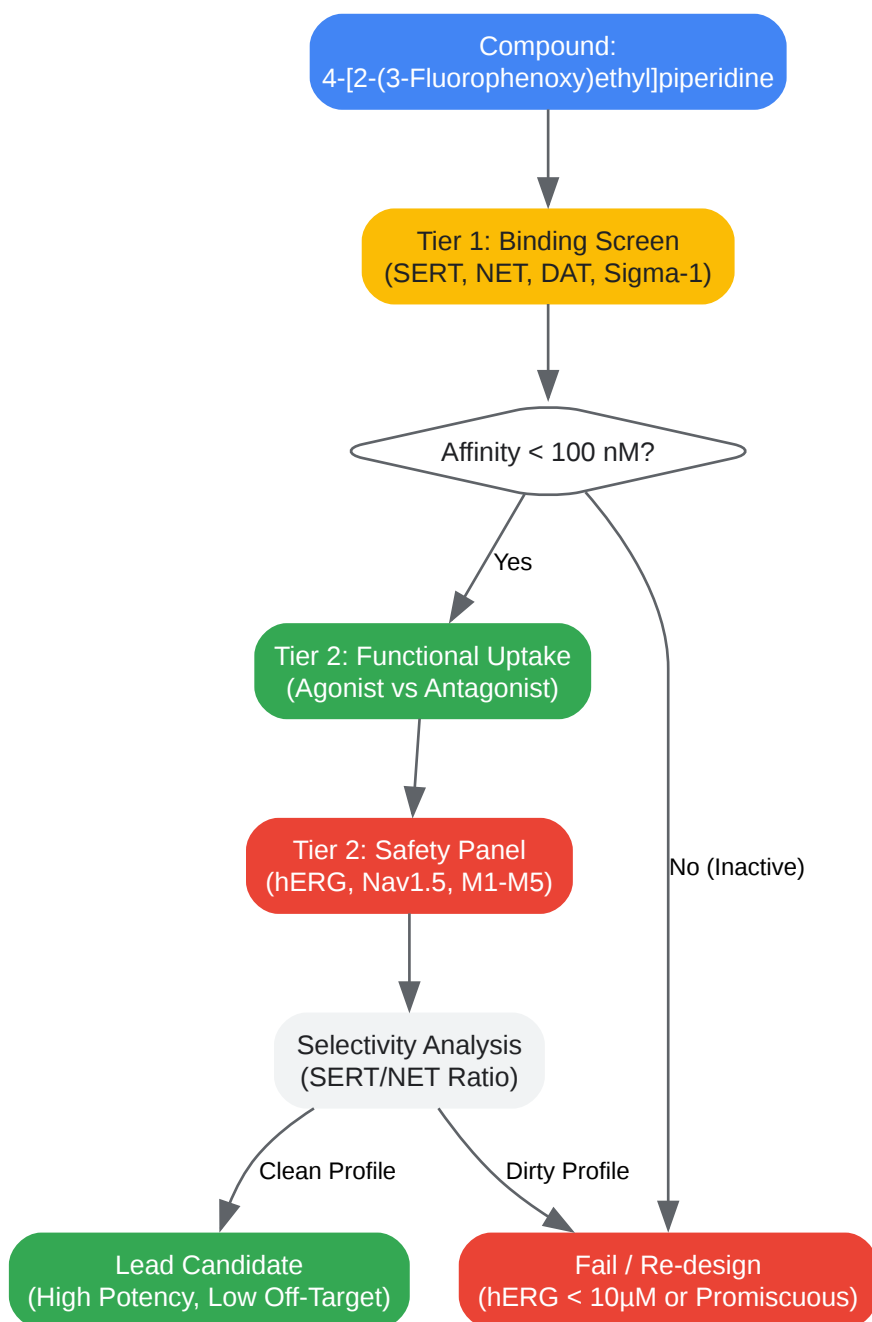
Compound:
4-[2-(3-Fluorophenoxy)ethyl]piperidine

Tier 1: Binding Screen
(SERT, NET, DAT, Sigma-1)

Affinity < 100 nM?

Yes

Tier 2: Functional Uptake
(Agonist vs Antagonist)

Tier 2: Safety Panel
(hERG, Nav1.5, M1-M5)

No (Inactive)

Selectivity Analysis
(SERT/NET Ratio)

Clean Profile

Dirty Profile

Lead Candidate
(High Potency, Low Off-Target)

Fail / Re-design
(hERG < 10μM or Promiscuous)